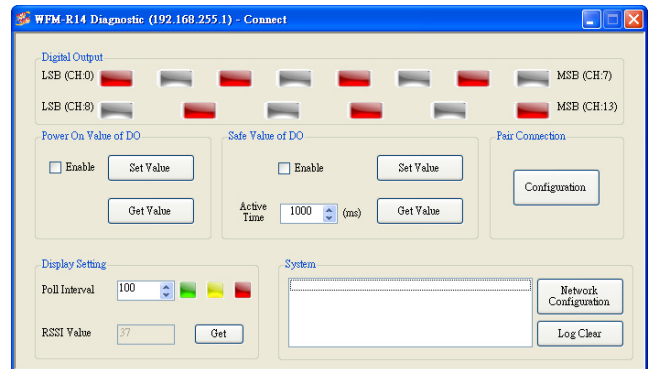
WFM-R14 Diagnostic (192.168.255.1) - Connect

Digital Output

LSB (CH:0)

MSB (CH:7)

LSB (CH:8)

MSB (CH:13)

Power On Value of DO

Enable

Set Value

Get Value

Safe Value of DO

Enable

Set Value

Active Time

1000

(ms)

Get Value

Pair Connection

Configuration

Display Setting

Poll Interval

100

RSSI Value

37

Get

System

Network Configuration

Log Clear